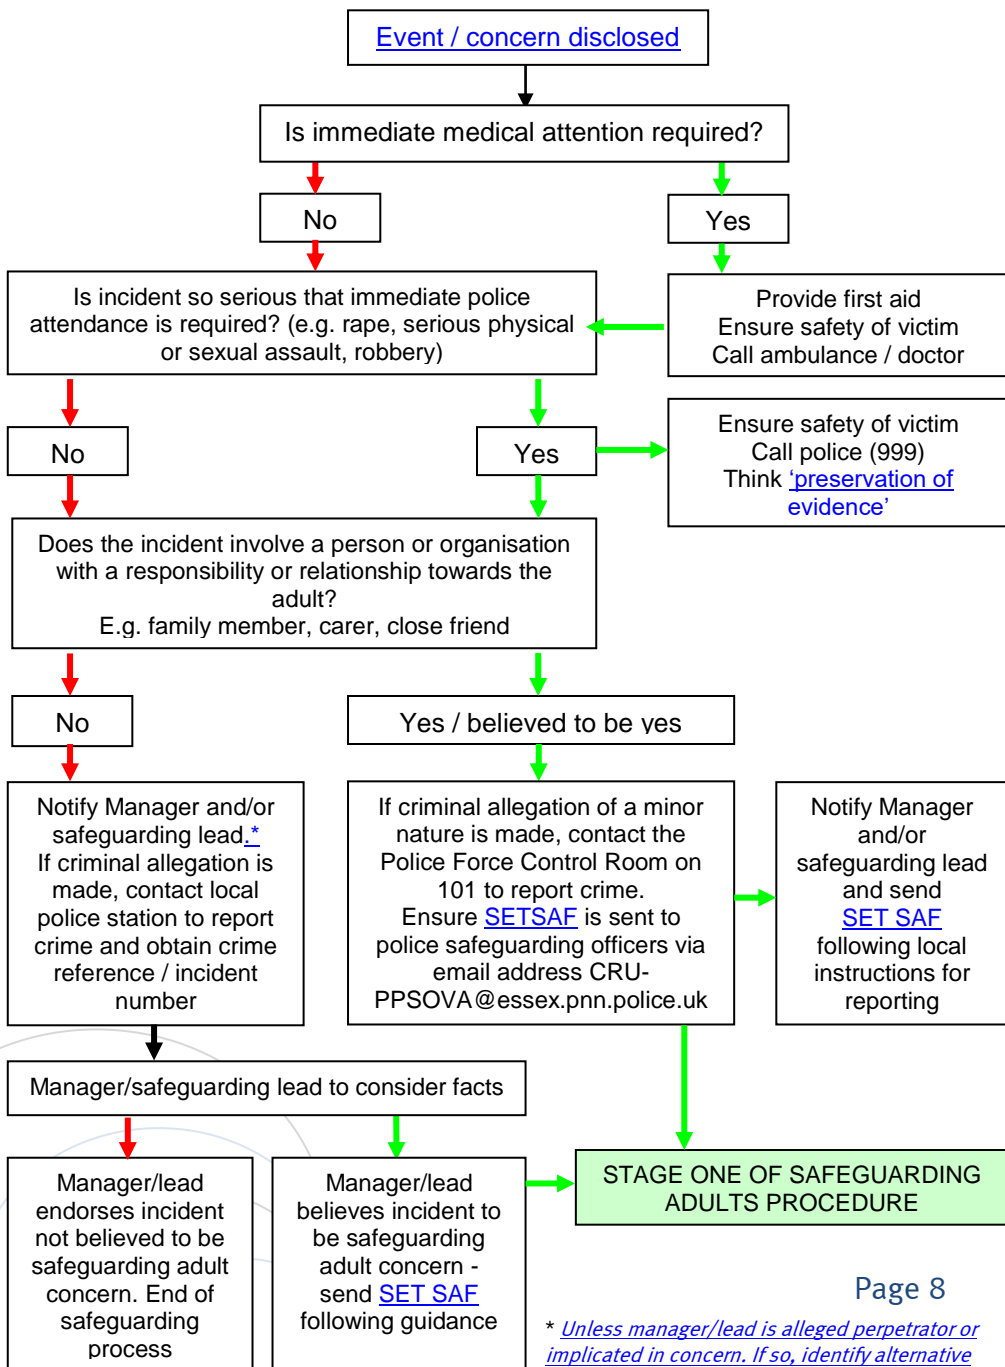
Event / concern disclosed

Is immediate medical attention required?

No

Yes

Provide first aid
Ensure safety of victim
Call ambulance / doctor

Is incident so serious that immediate police attendance is required? (e.g. rape, serious physical or sexual assault, robbery)

No

Yes

Ensure safety of victim
Call police (999)
Think 'preservation of evidence'

Does the incident involve a person or organisation with a responsibility or relationship towards the adult?
E.g. family member, carer, close friend

No

Yes / believed to be yes

Notify Manager and/or safeguarding lead.*
If criminal allegation is made, contact local police station to report crime and obtain crime reference / incident number

If criminal allegation of a minor nature is made, contact the Police Force Control Room on 101 to report crime.
Ensure SETSAF is sent to police safeguarding officers via email address CRU-PPSOVA@essex.pnn.police.uk

Notify Manager and/or safeguarding lead and send SET SAF following local instructions for reporting

Manager/safeguarding lead to consider facts

Manager/lead endorses incident not believed to be safeguarding adult concern. End of safeguarding process

Manager/lead believes incident to be safeguarding adult concern - send SET SAF following guidance

STAGE ONE OF SAFEGUARDING ADULTS PROCEDURE

Page 8

* Unless manager/lead is alleged perpetrator or implicated in concern. If so, identify alternative